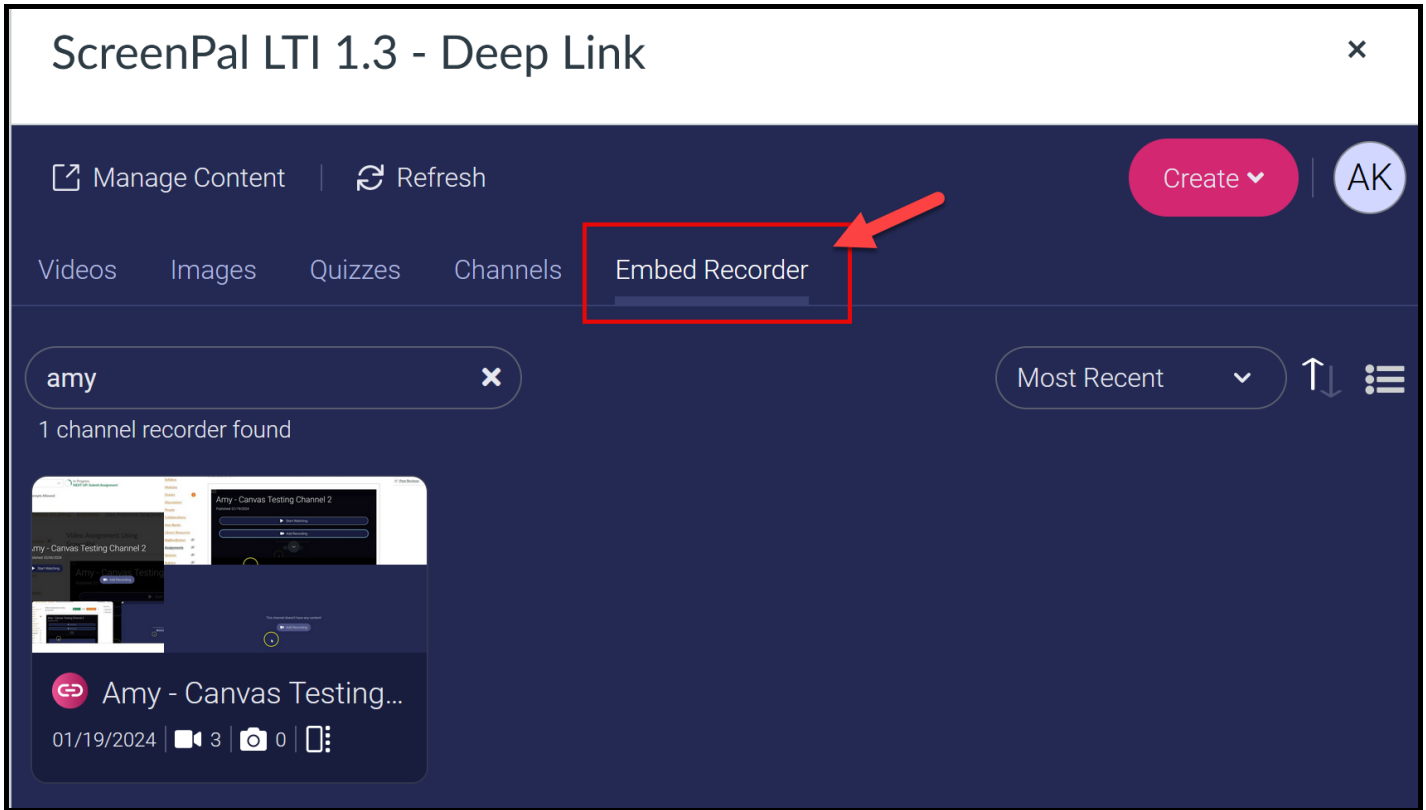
ScreenPal LTI 1.3 - Deep Link
×

Manage Content | Refresh

Create

AK

Videos Images Quizzes Channels Embed Recorder

amy ×

1 channel recorder found

Most Recent

Amy - Canvas Testing Channel 2

Amy - Canvas Testing Channel 2

Amy - Canvas Testing...

01/19/2024 | 3 | 0 |